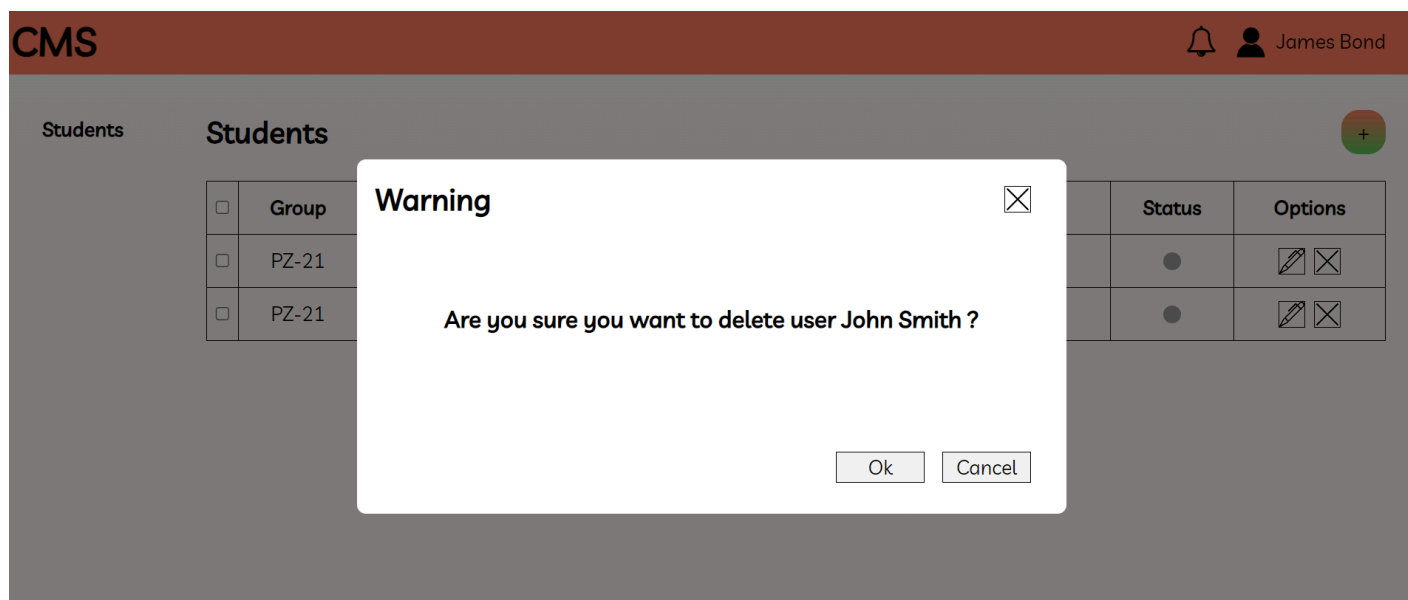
CMS

James Bond

Students

Students

+

| | Group | | Status | Options |
|---|---|---|---|---|
| | PZ-21 | | | |
| | PZ-21 | | | |

Warning

Are you sure you want to delete user John Smith ?

Ok

Cancel